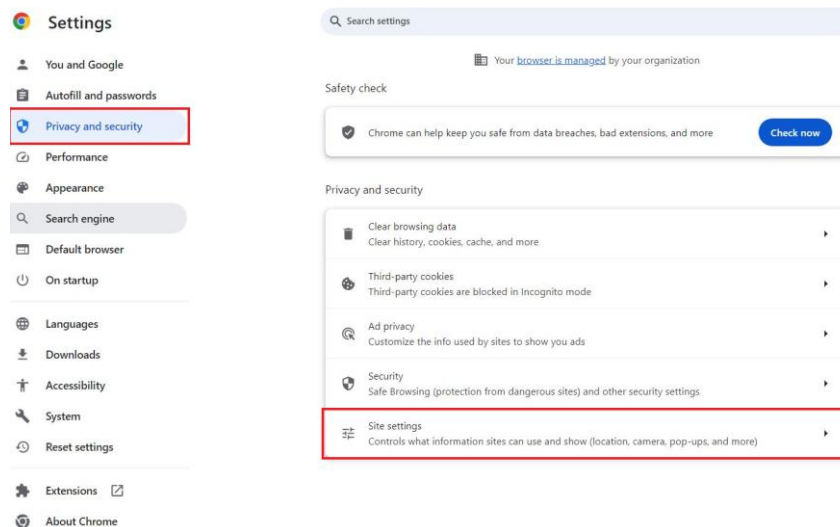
Settings

You and Google
Autofill and passwords
Privacy and security
Performance
Appearance
Search engine
Default browser
On startup

Languages
Downloads
Accessibility
System
Reset settings

Extensions
About Chrome

Search settings

Your browser is managed by your organization

Safety check

Chrome can help keep you safe from data breaches, bad extensions, and more
Check now

Privacy and security

Clear browsing data
Clear history, cookies, cache, and more

Third-party cookies
Third-party cookies are blocked in Incognito mode

Ad privacy
Customize the info used by sites to show you ads

Security
Safe Browsing (protection from dangerous sites) and other security settings

Site settings
Controls what information sites can use and show (location, camera, pop-ups, and more)